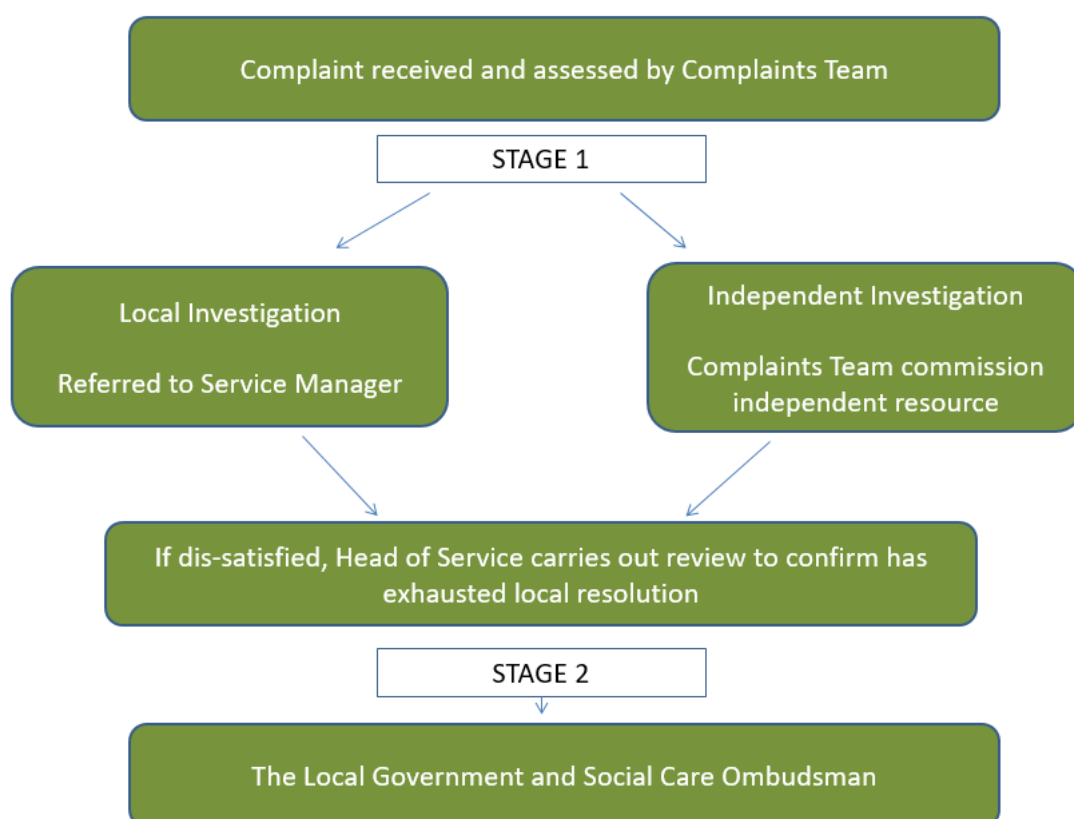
Complaint received and assessed by Complaints Team

STAGE 1

Local Investigation

Referred to Service Manager

Independent Investigation

Complaints Team commission independent resource

If dis-satisfied, Head of Service carries out review to confirm has exhausted local resolution

STAGE 2

The Local Government and Social Care Ombudsman